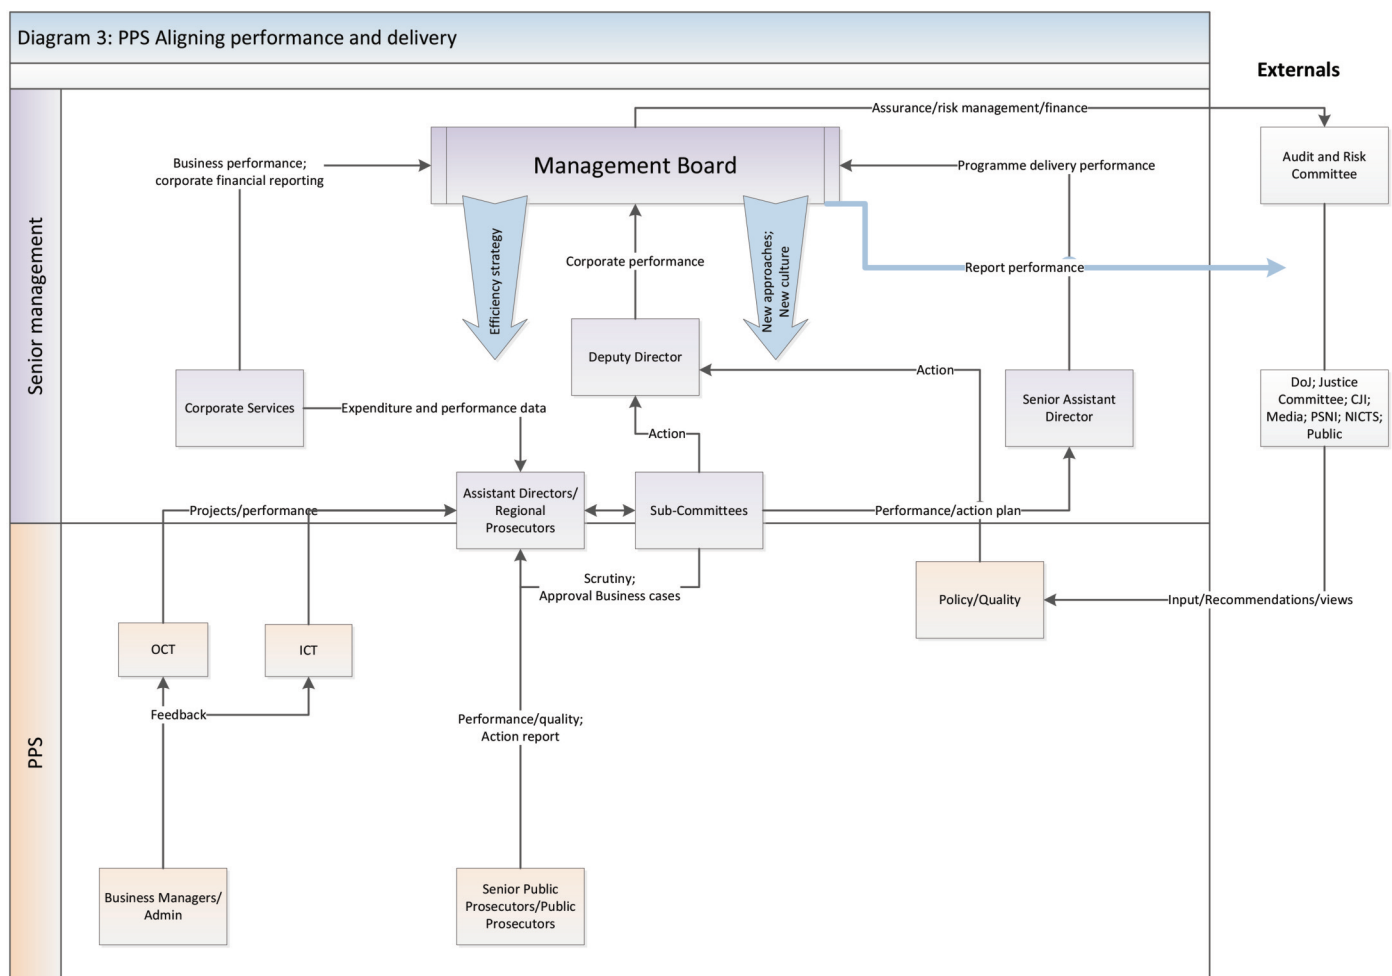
Diagram 3: PPS Aligning performance and delivery

Externals

Senior management

PPS

Assurance/risk management/finance

Audit and Risk Committee

Business performance; corporate financial reporting

Management Board

Programme delivery performance

Efficiency strategy

New approaches; New culture

Corporate performance

Report performance

Deputy Director

Action

Senior Assistant Director

DoJ; Justice Committee; CJI; Media; PSNI; NICTS; Public

Corporate Services

Expenditure and performance data

Action

Projects/performance

Assistant Directors/ Regional Prosecutors

Sub-Committees

Performance/action plan

Scrutiny; Approval Business cases

Policy/Quality

Input/Recommendations/views

OCT

ICT

Feedback

Performance/quality; Action report

Business Managers/ Admin

Senior Public Prosecutors/Public Prosecutors